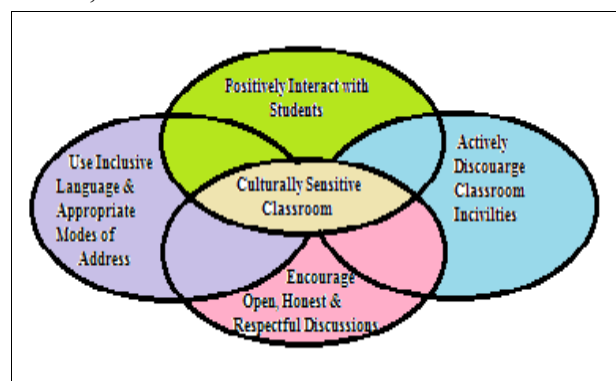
Positively Interact with Students

Use Inclusive Language & Appropriate Modes of Address

Culturally Sensitive Classroom

Actively Discouarge Classroom Incivilties

Encourage Open, Honest & Respectful Discussions